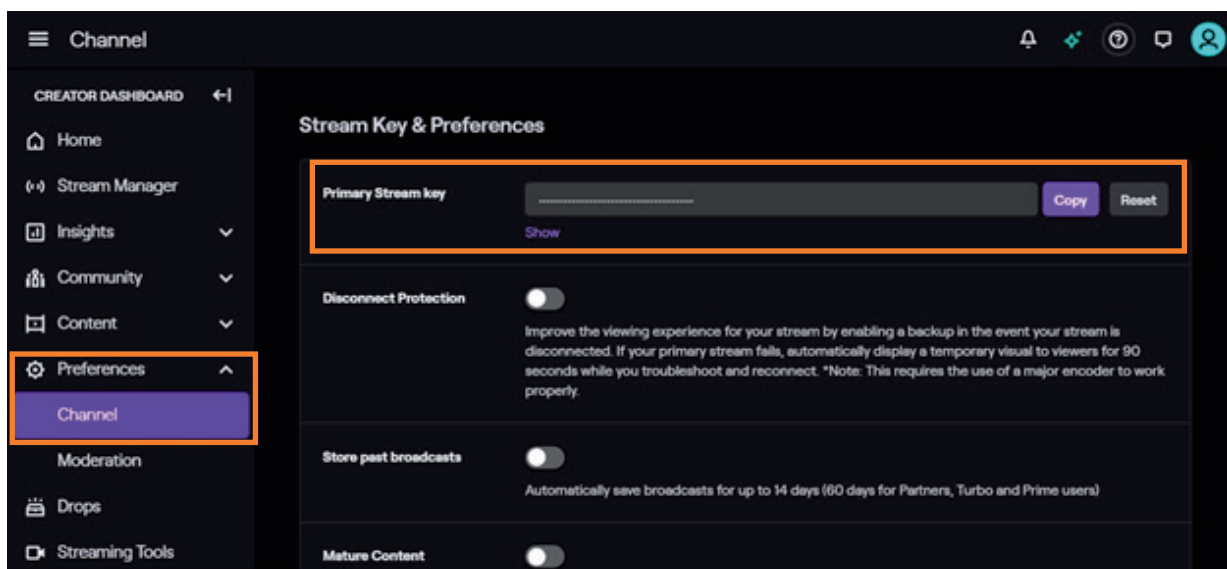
Channel

CREATOR DASHBOARD

Home

Stream Manager

Insights

Community

Content

Preferences

Channel

Moderation

Drops

Streaming Tools

Stream Key & Preferences

Primary Stream key

Copy

Reset

Show

Disconnect Protection

Improve the viewing experience for your stream by enabling a backup in the event your stream is disconnected. If your primary stream fails, automatically display a temporary visual to viewers for 90 seconds while you troubleshoot and reconnect. *Note: This requires the use of a major encoder to work properly.

Store past broadcasts

Automatically save broadcasts for up to 14 days (60 days for Partners, Turbo and Prime users)

Mature Content